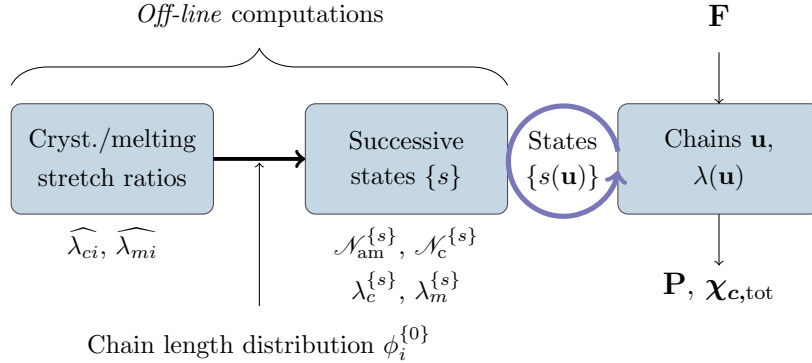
*Off-line* computations

$\mathbf{F}$

Cryst./melting stretch ratios

Successive states $\{s\}$

States $\{s(\mathbf{u})\}$

Chains $\mathbf{u}$, $\lambda(\mathbf{u})$

$\widehat{\lambda_{ci}}$, $\widehat{\lambda_{mi}}$

$\mathscr{N}_{\text{am}}^{\{s\}}$, $\mathscr{N}_{\text{c}}^{\{s\}}$
$\lambda_c^{\{s\}}$, $\lambda_m^{\{s\}}$

$\mathbf{P}$, $\boldsymbol{\chi}_{\boldsymbol{c},\text{tot}}$

Chain length distribution $\phi_i^{\{0\}}$